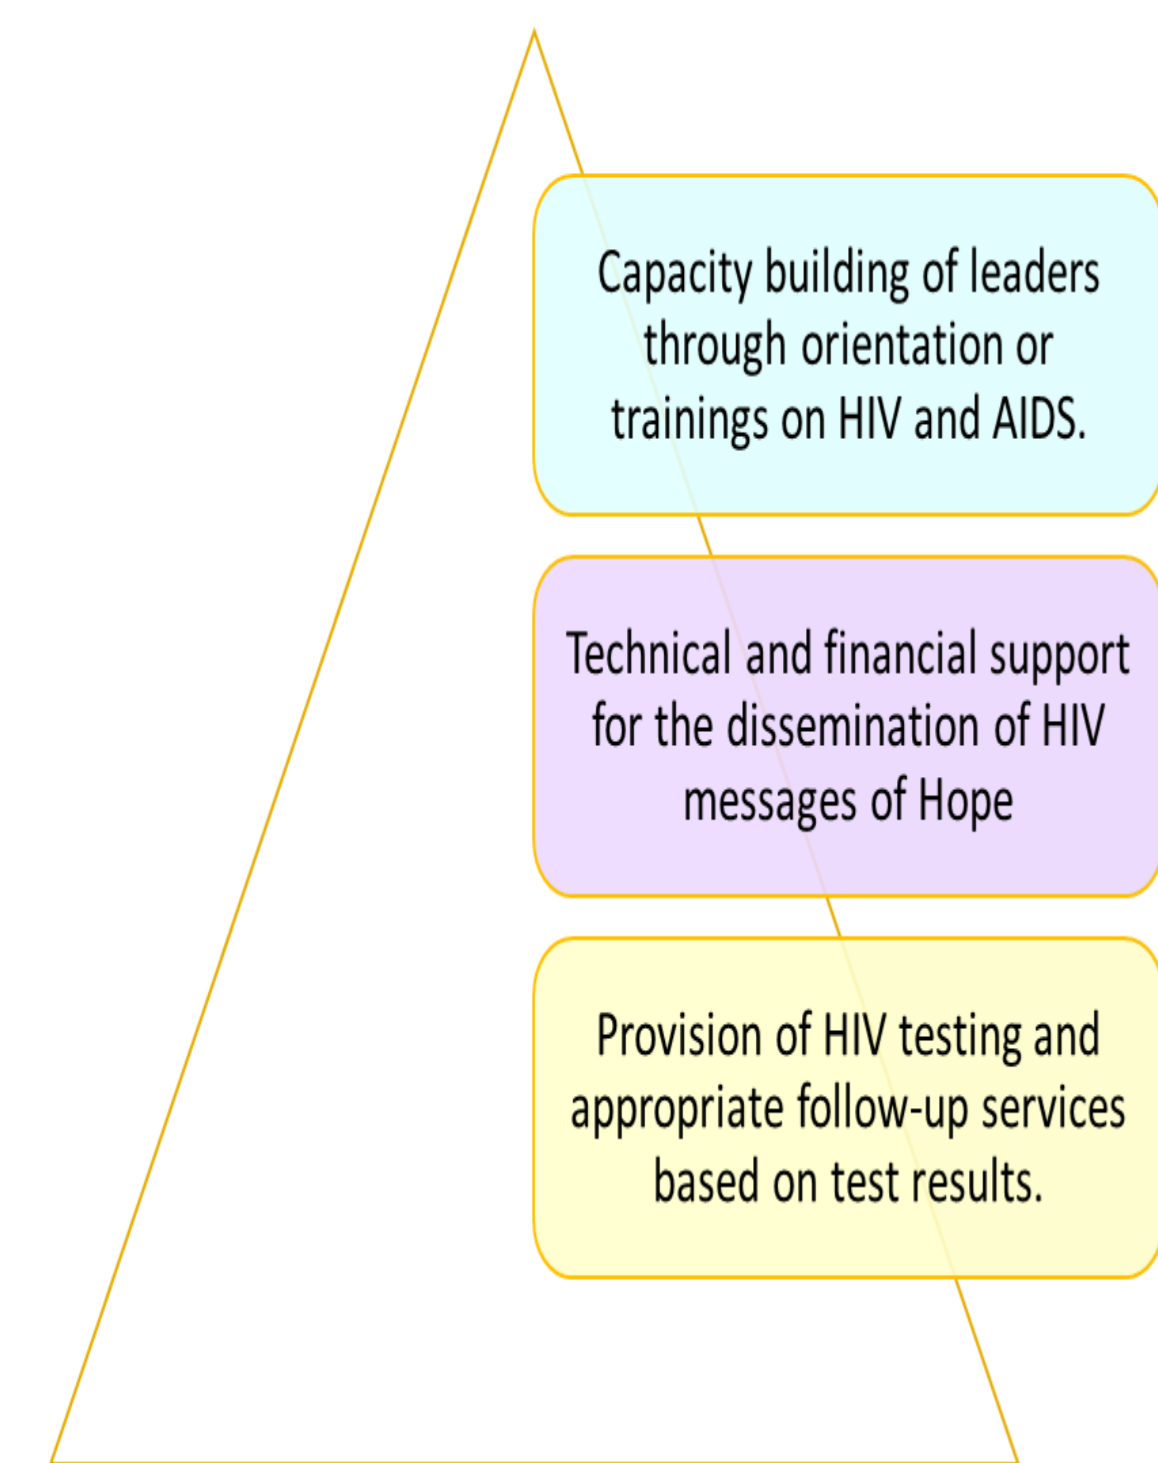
Capacity building of leaders through orientation or trainings on HIV and AIDS.

Technical and financial support for the dissemination of HIV messages of Hope

Provision of HIV testing and appropriate follow-up services based on test results.